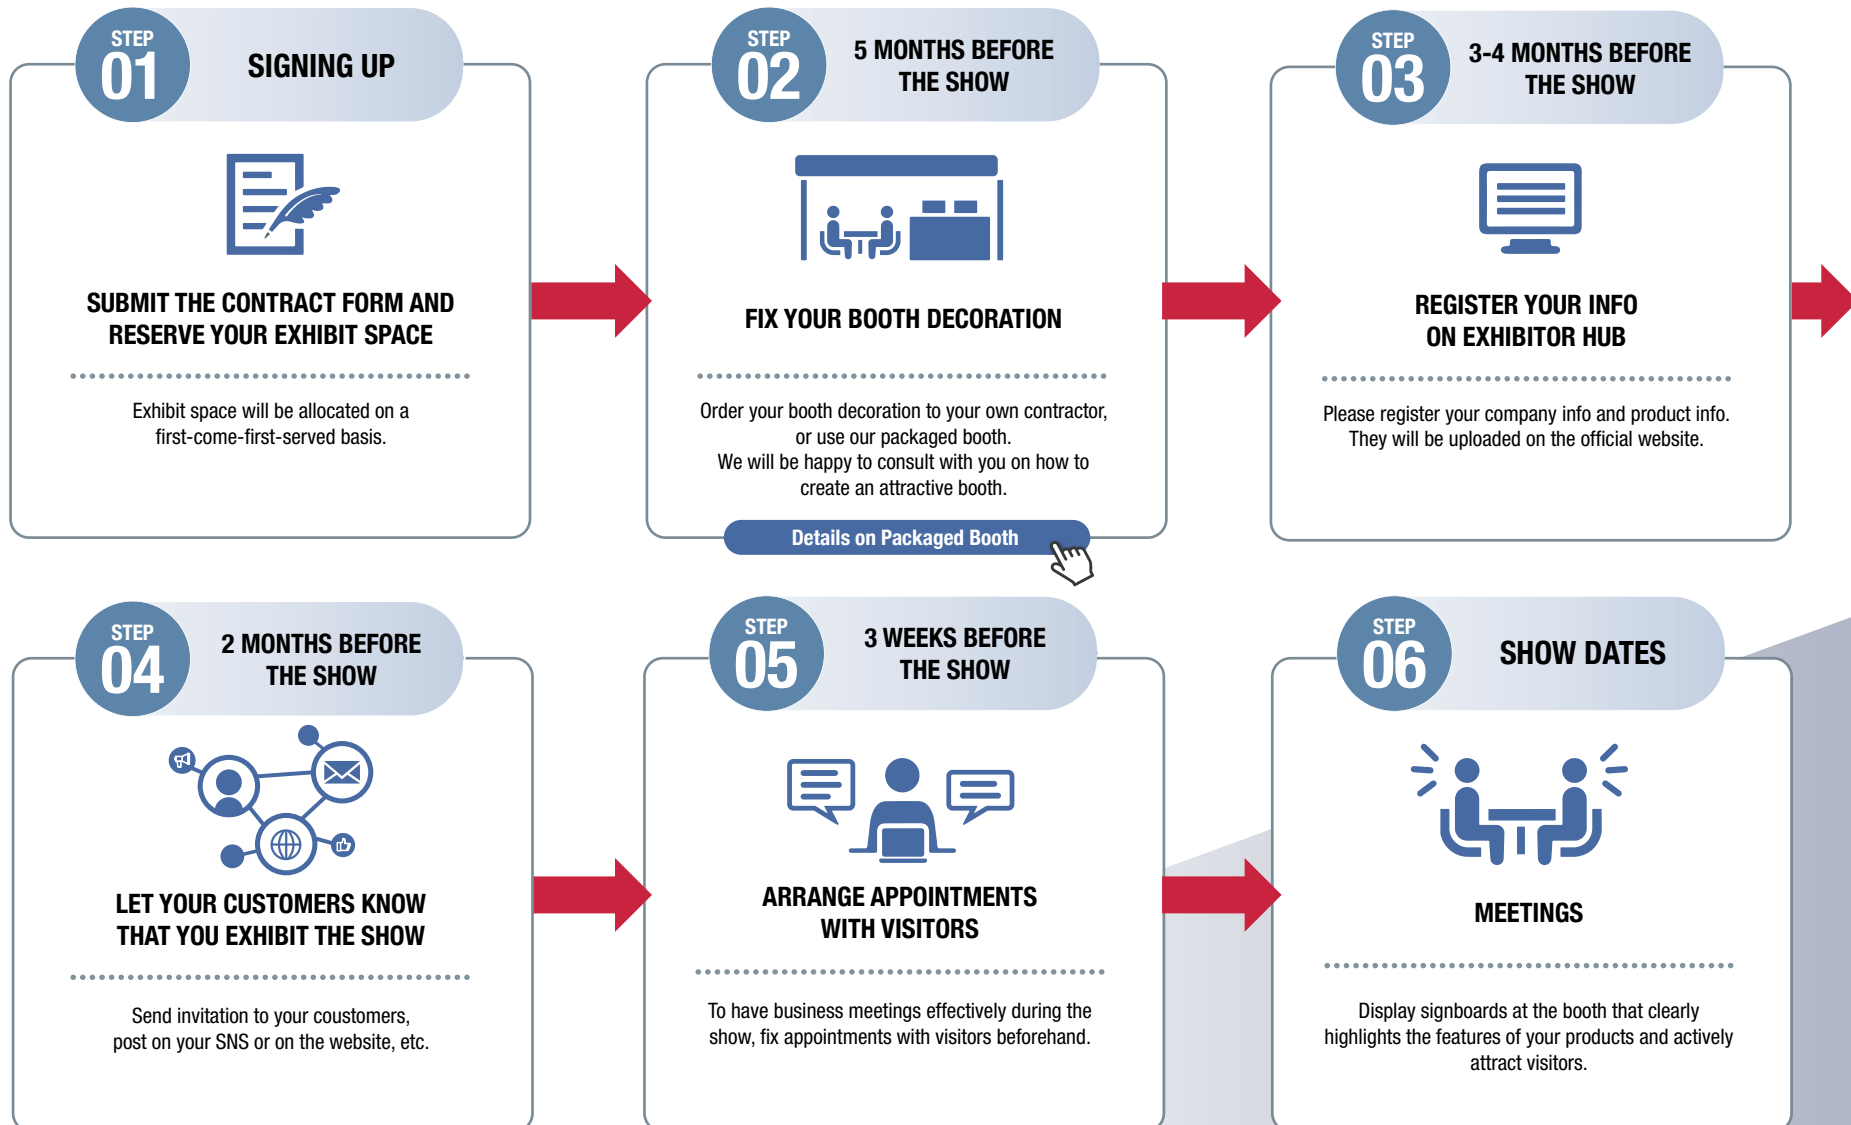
STEP 01
SIGNING UP

SUBMIT THE CONTRACT FORM AND RESERVE YOUR EXHIBIT SPACE

Exhibit space will be allocated on a first-come-first-served basis.

STEP 02
5 MONTHS BEFORE THE SHOW

FIX YOUR BOOTH DECORATION

Order your booth decoration to your own contractor, or use our packaged booth.
We will be happy to consult with you on how to create an attractive booth.

Details on Packaged Booth

STEP 03
3-4 MONTHS BEFORE THE SHOW

REGISTER YOUR INFO ON EXHIBITOR HUB

Please register your company info and product info. They will be uploaded on the official website.

STEP 04
2 MONTHS BEFORE THE SHOW

LET YOUR CUSTOMERS KNOW THAT YOU EXHIBIT THE SHOW

Send invitation to your coustomers, post on your SNS or on the website, etc.

STEP 05
3 WEEKS BEFORE THE SHOW

ARRANGE APPOINTMENTS WITH VISITORS

To have business meetings effectively during the show, fix appointments with visitors beforehand.

STEP 06
SHOW DATES

MEETINGS

Display signboards at the booth that clearly highlights the features of your products and actively attract visitors.